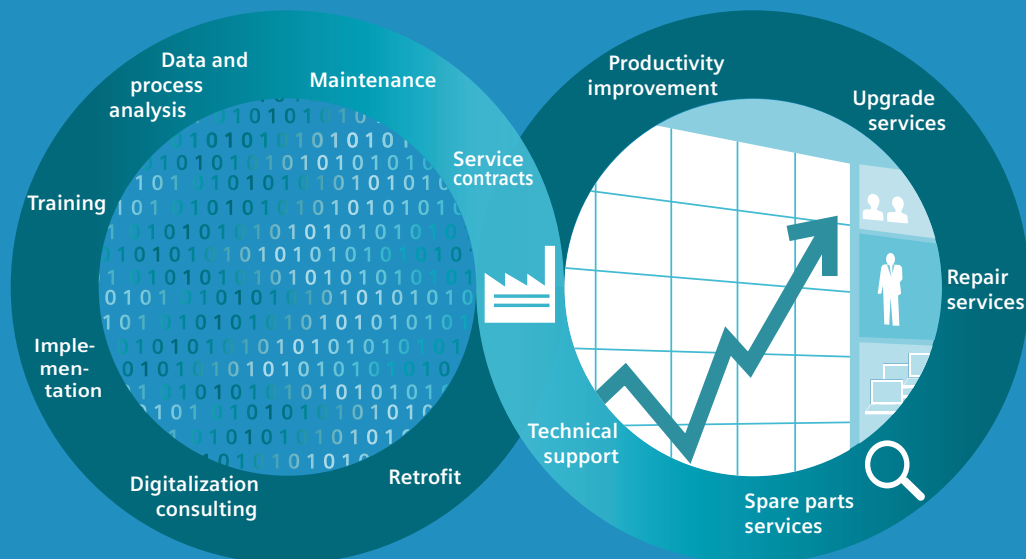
Data and process analysis

Maintenance

Training

Implementation

Digitalization consulting

Retrofit

Service contracts

Technical support

Productivity improvement

Upgrade services

Repair services

Spare parts services